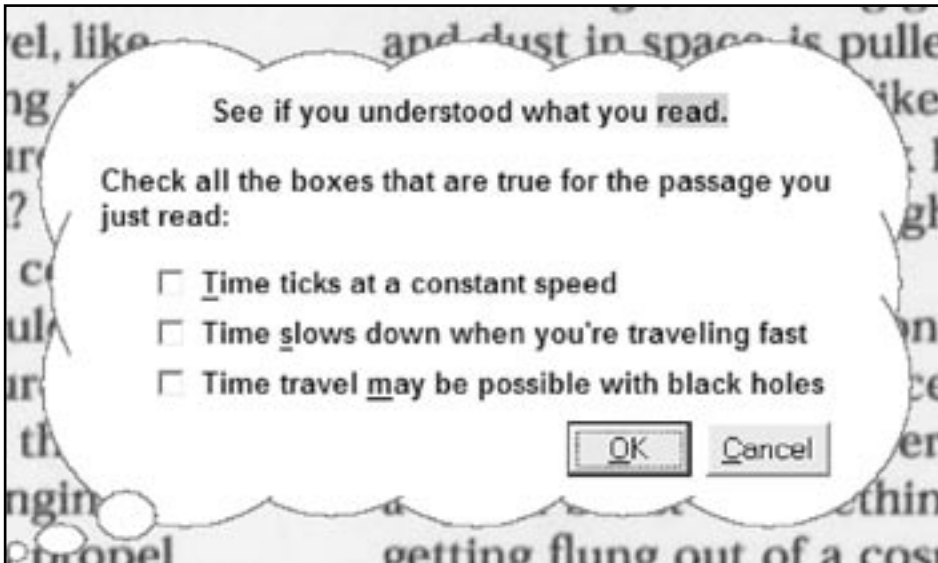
el, like and dust in space is pulle

ng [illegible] like

See if you understood what you read.

Check all the boxes that are true for the passage you just read:

☐ Time ticks at a constant speed

☐ Time slows down when you're traveling fast

☐ Time travel may be possible with black holes

OK Cancel

ngin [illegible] thin

propel getting flung out of a cos